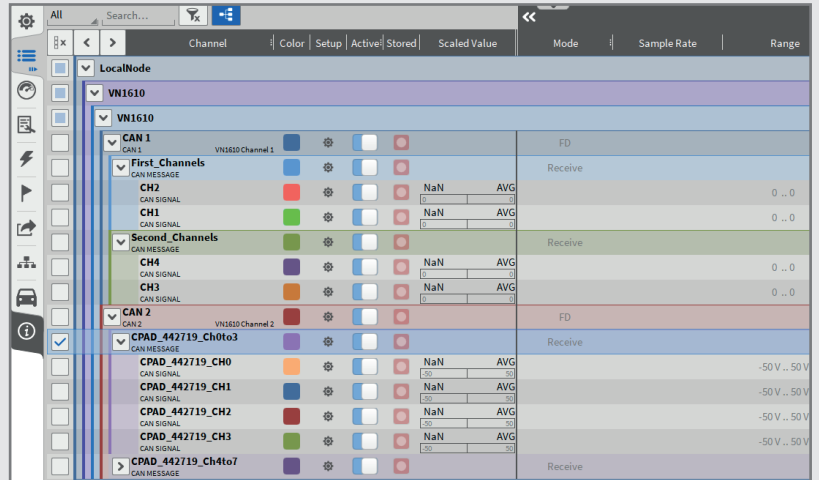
All Search...

«

Channel | Color | Setup | Active | Stored | Scaled Value | Mode | Sample Rate | Range

LocalNode

VN1610

VN1610

CAN 1
CAN 1 VN1610 Channel 1 FD

First_Channels
CAN MESSAGE Receive

CH2
CAN SIGNAL NaN AVG 0 0 0 .. 0

CH1
CAN SIGNAL NaN AVG 0 0 0 .. 0

Second_Channels
CAN MESSAGE Receive

CH4
CAN SIGNAL NaN AVG 0 0 0 .. 0

CH3
CAN SIGNAL NaN AVG 0 0 0 .. 0

CAN 2
CAN 2 VN1610 Channel 2 FD

CPAD_442719_Ch0to3
CAN MESSAGE Receive

CPAD_442719_CH0
CAN SIGNAL NaN AVG -50 50 -50 V .. 50 V

CPAD_442719_CH1
CAN SIGNAL NaN AVG -50 50 -50 V .. 50 V

CPAD_442719_CH2
CAN SIGNAL NaN AVG -50 50 -50 V .. 50 V

CPAD_442719_CH3
CAN SIGNAL NaN AVG -50 50 -50 V .. 50 V

CPAD_442719_Ch4to7
CAN MESSAGE Receive